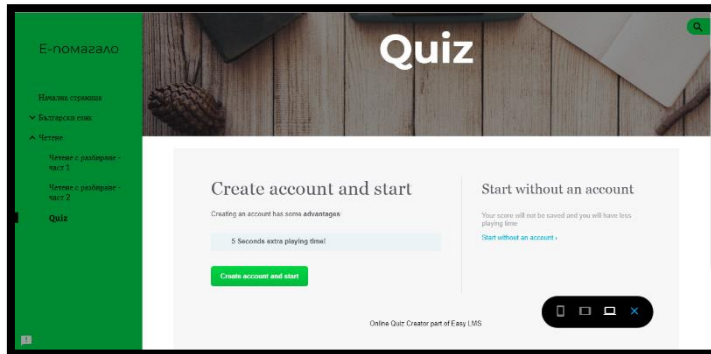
Е-помагало

Начална страница

Български език

Четене

Четене с разбиране - част 1

Четене с разбиране - част 2

Quiz

Quiz

Create account and start

Creating an account has some advantages:

5 Seconds extra playing time!

Create account and start

Start without an account

Your score will not be saved and you will have less playing time

Start without an account ›

Online Quiz Creator part of Easy LMS